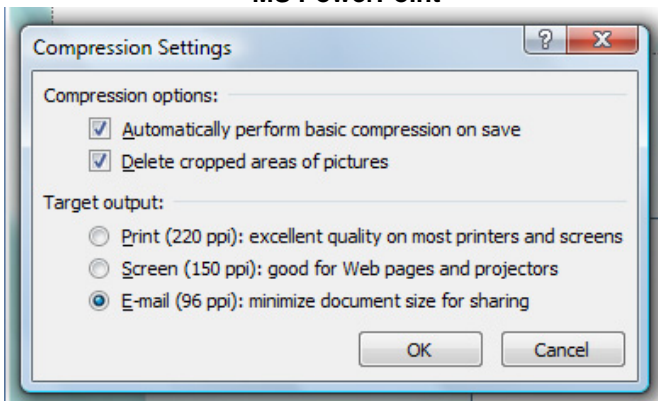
MS PowerPoint

Compression Settings

?

X

Compression options:

Automatically perform basic compression on save

Delete cropped areas of pictures

Target output:

Print (220 ppi): excellent quality on most printers and screens

Screen (150 ppi): good for Web pages and projectors

E-mail (96 ppi): minimize document size for sharing

OK

Cancel